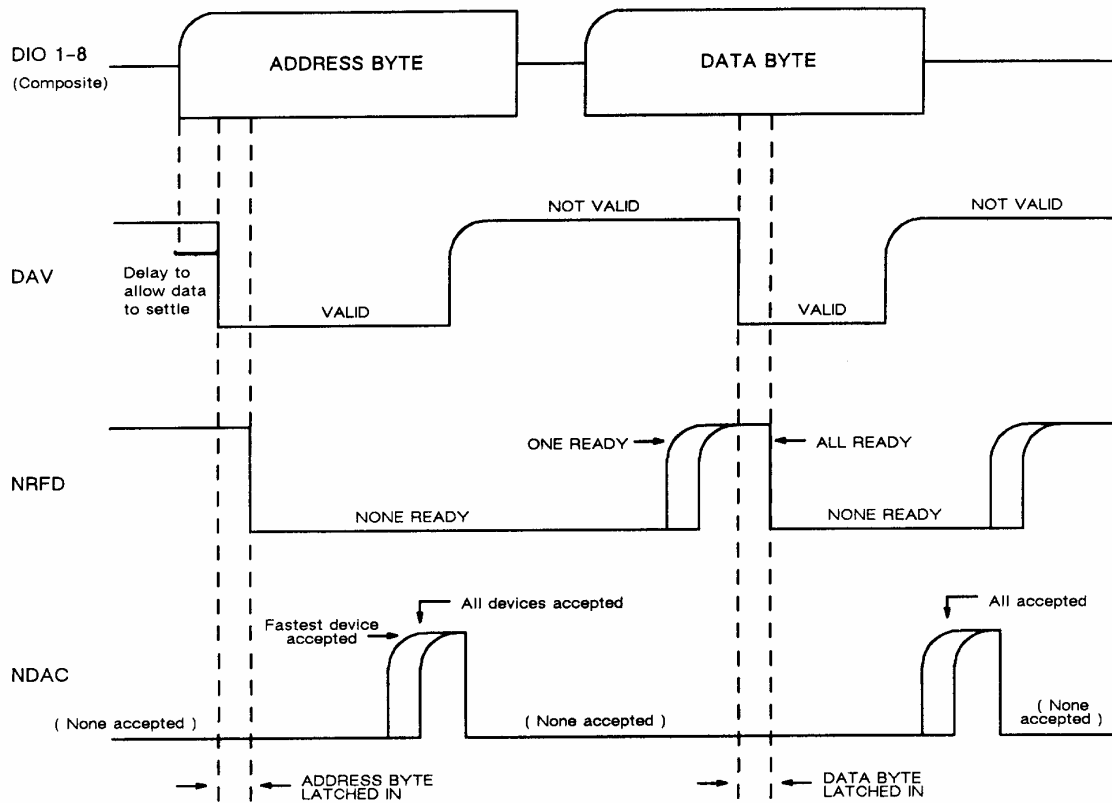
DIO 1-8
(Composite)

ADDRESS BYTE

DATA BYTE

NOT VALID

NOT VALID

DAV

Delay to allow data to settle

VALID

VALID

ONE READY

ALL READY

NRFD

NONE READY

NONE READY

All devices accepted

Fastest device accepted

All accepted

NDAC

( None accepted )

( None accepted )

( None accepted )

ADDRESS BYTE LATCHED IN

DATA BYTE LATCHED IN